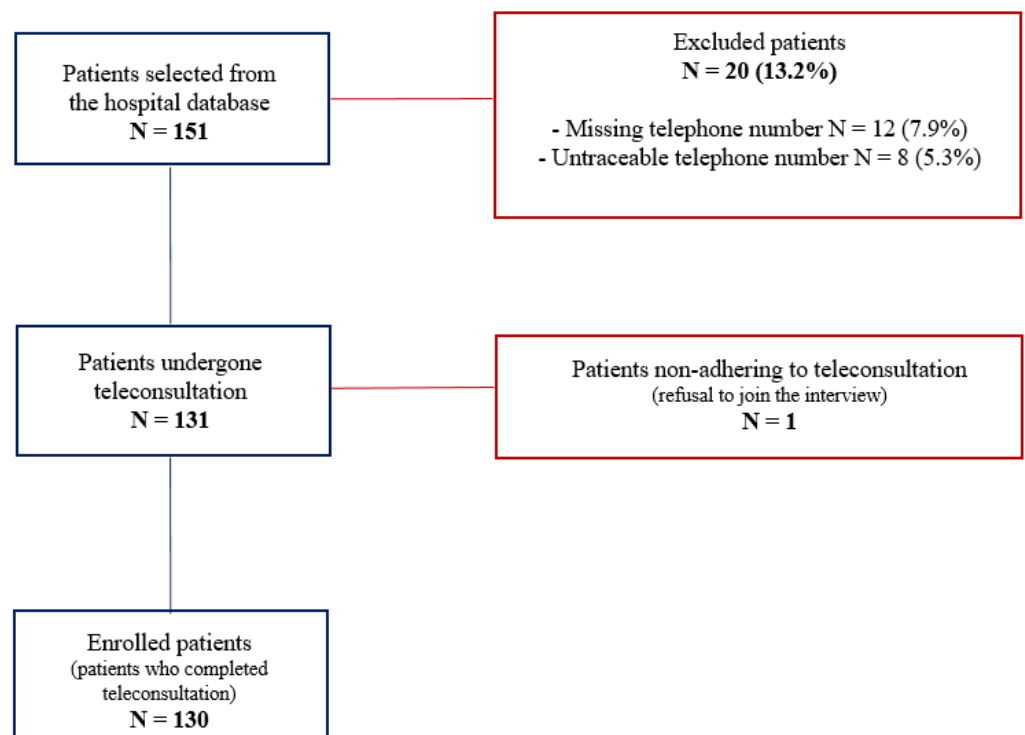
Patients selected from the hospital database
**N = 151**

Excluded patients
**N = 20 (13.2%)**

- Missing telephone number N = 12 (7.9%)
- Untraceable telephone number N = 8 (5.3%)

Patients undergone teleconsultation
**N = 131**

Patients non-adhering to teleconsultation
(refusal to join the interview)
**N = 1**

Enrolled patients
(patients who completed teleconsultation)
**N = 130**